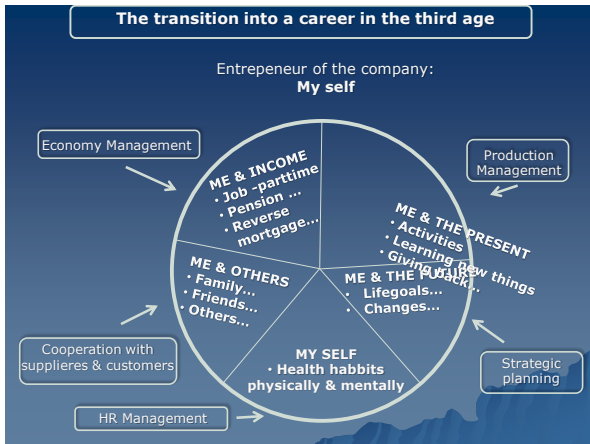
The transition into a career in the third age

Entrepeneur of the company:
My self

Economy Management

Production Management

ME & INCOME
• Job -parttime
• Pension …
• Reverse mortgage…

ME & THE PRESENT
• Activities
• Learning new things
• Giving back…

ME & OTHERS
• Family…
• Friends…
• Others…

ME & THE FUTURE
• Lifegoals…
• Changes…

MY SELF
• Health habbits physically & mentally

Cooperation with supplieres & customers

Strategic planning

HR Management